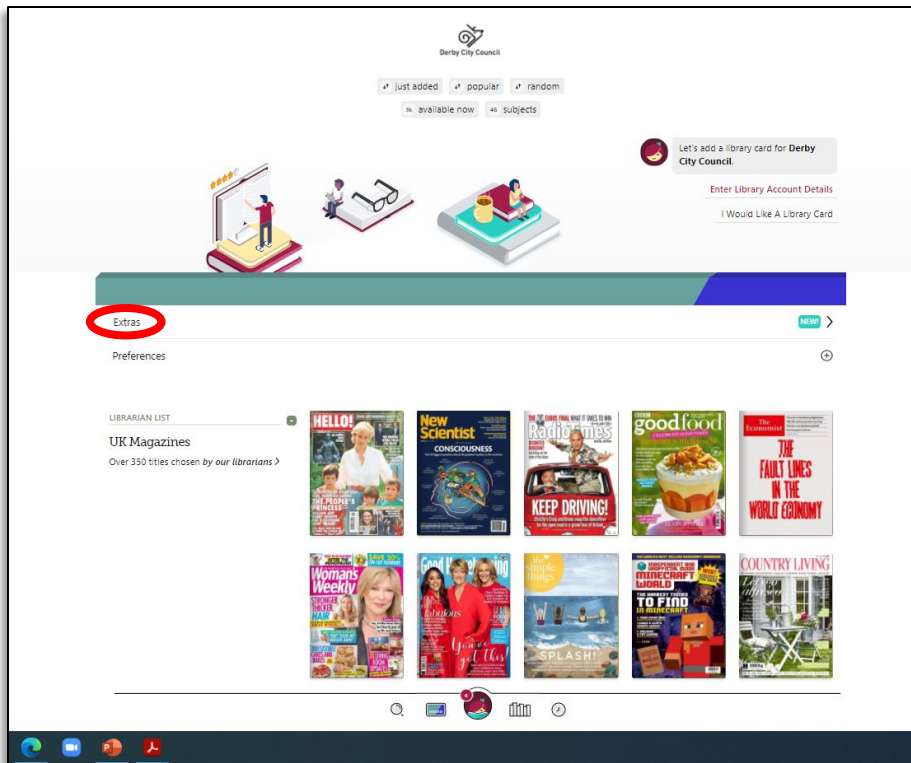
Derby City Council

just added
popular
random
3k available now
46 subjects

Let's add a library card for Derby City Council.

Enter Library Account Details

I Would Like A Library Card

Extras
NEW!

Preferences

LIBRARIAN LIST

UK Magazines

Over 350 titles chosen by our librarians

HELLO!
THE PEOPLE'S PRINCESS

New Scientist
CONSCIOUSNESS

Radio Times
KEEP DRIVING!

good food

The Economist
THE FAULT LINES IN THE WORLD ECONOMY

Woman's Weekly
STRONGER THICKER HAIR

Good Housekeeping
fabulous

the simple things
SPLASH!

MINECRAFT WORLD
THE HARDEST THINGS TO FIND IN MINECRAFT

COUNTRY LIVING